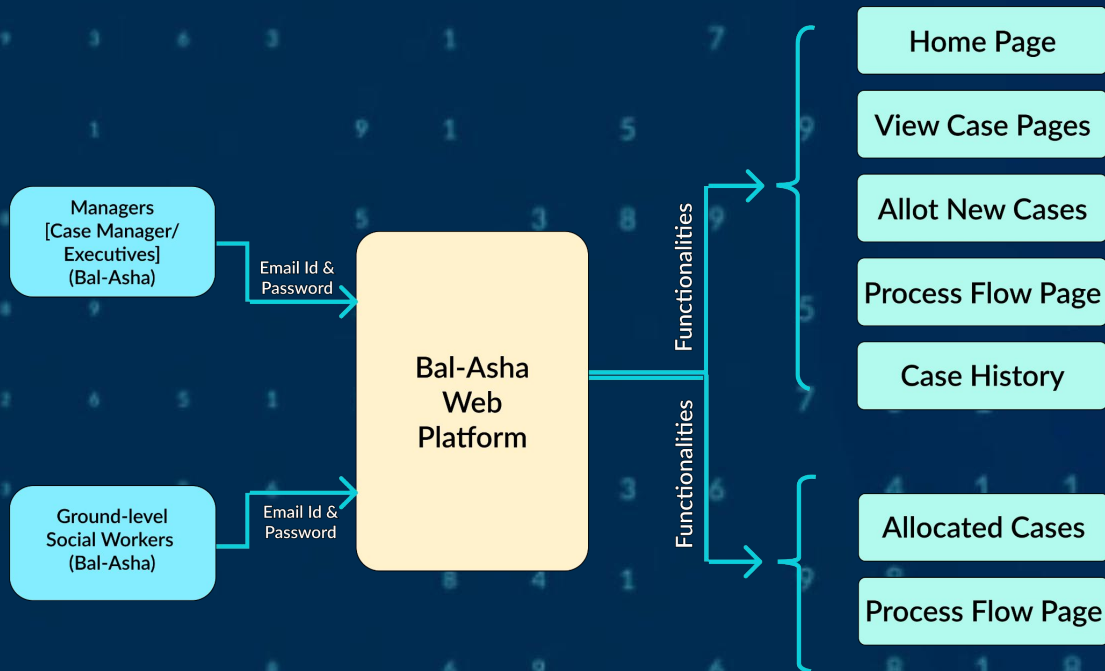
Managers
[Case Manager/
Executives]
(Bal-Asha)

Email Id &
Password

Ground-level
Social Workers
(Bal-Asha)

Email Id &
Password

Bal-Asha
Web
Platform

Functionalities

Functionalities

Home Page

View Case Pages

Allot New Cases

Process Flow Page

Case History

Allocated Cases

Process Flow Page